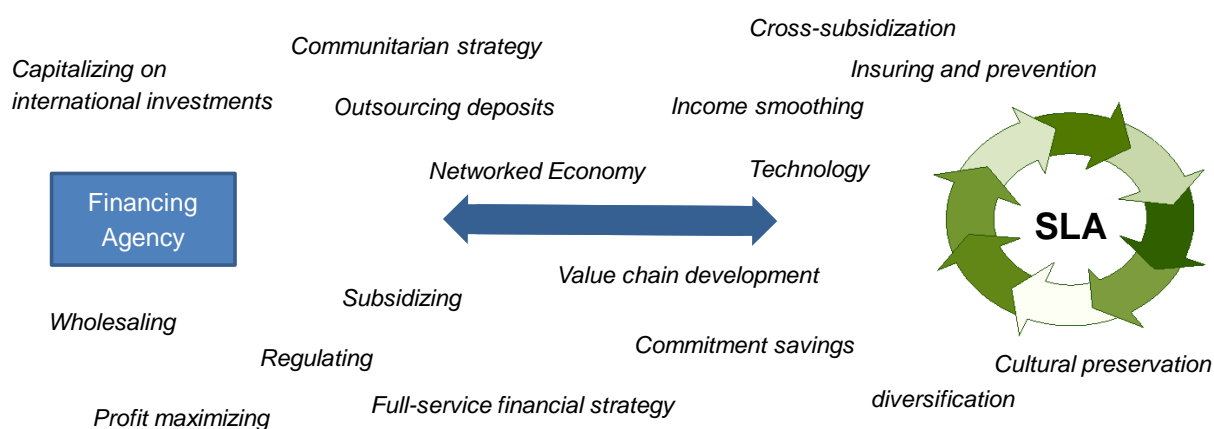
Cross-subsidization

Communitarian strategy

Capitalizing on international investments

Insuring and prevention

Outsourcing deposits

Income smoothing

Networked Economy

Technology

Financing Agency

SLA

Value chain development

Subsidizing

Wholesaling

Commitment savings

Regulating

Cultural preservation

diversification

Full-service financial strategy

Profit maximizing